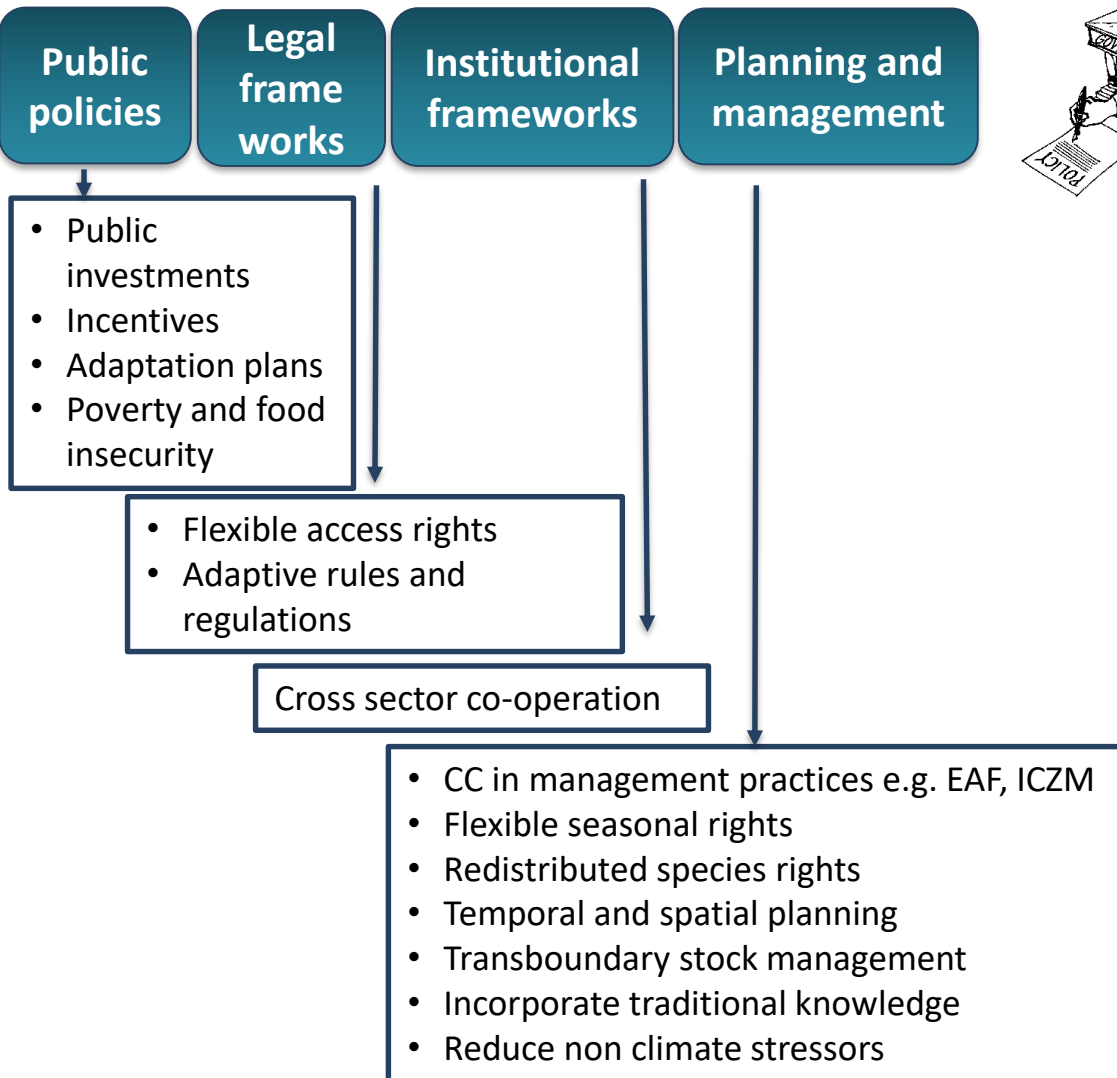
Public policies

Legal frame works

Institutional frameworks

Planning and management

GOV

POLICY

- Public investments
- Incentives
- Adaptation plans
- Poverty and food insecurity

- Flexible access rights
- Adaptive rules and regulations

Cross sector co-operation

- CC in management practices e.g. EAF, ICZM
- Flexible seasonal rights
- Redistributed species rights
- Temporal and spatial planning
- Transboundary stock management
- Incorporate traditional knowledge
- Reduce non climate stressors